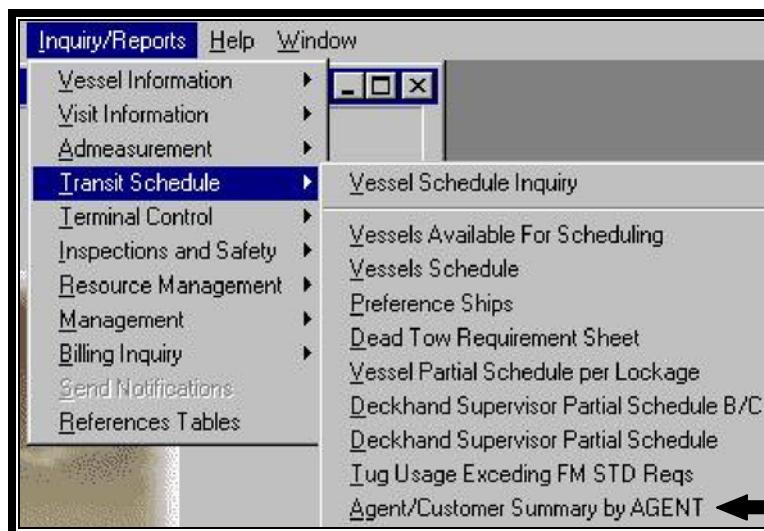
Inquiry/Reports Help Window

Vessel Information
Visit Information
Admeasurement
Transit Schedule
Terminal Control
Inspections and Safety
Resource Management
Management
Billing Inquiry
Send Notifications
References Tables

Vessel Schedule Inquiry

Vessels Available For Scheduling
Vessels Schedule
Preference Ships
Dead Tow Requirement Sheet
Vessel Partial Schedule per Lockage
Deckhand Supervisor Partial Schedule B/C
Deckhand Supervisor Partial Schedule
Tug Usage Exceding FM STD Reqs
Agent/Customer Summary by AGENT